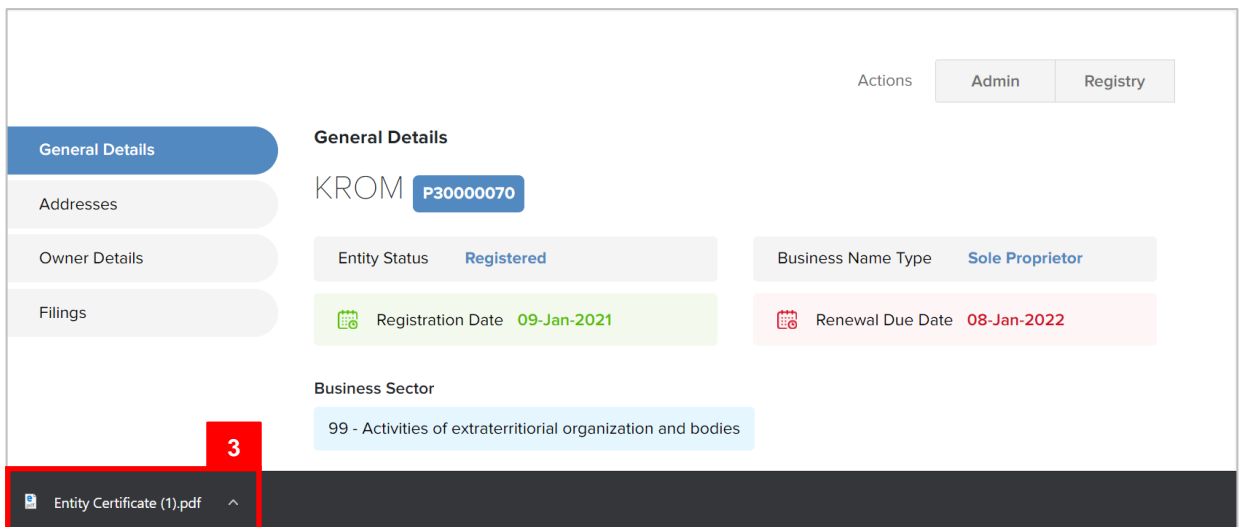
Actions
Admin
Registry

General Details
Addresses
Owner Details
Filings

General Details

KROM P30000070

Entity Status Registered

Business Name Type Sole Proprietor

Registration Date 09-Jan-2021

Renewal Due Date 08-Jan-2022

Business Sector

99 - Activities of extraterritiorial organization and bodies

3

Entity Certificate (1).pdf